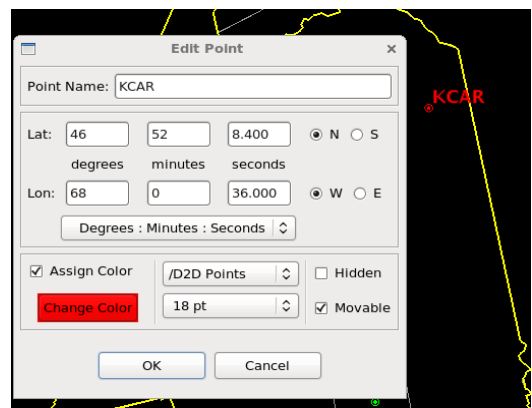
Edit Point

×

Point Name: KCAR

Lat: 46 52 8.400 N S

degrees minutes seconds

Lon: 68 0 36.000 W E

Degrees : Minutes : Seconds

Assign Color

/D2D Points

Hidden

Change Color

18 pt

Movable

OK

Cancel

KCAR